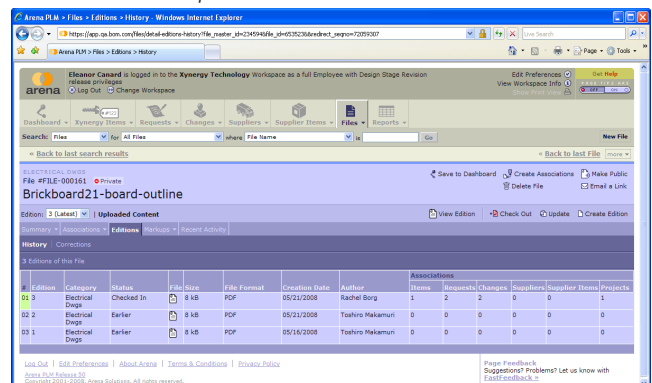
Arena PLM » Files » Editions » History - Windows Internet Explorer

https://app.qa.bom.com/files/detail-editions-history?file_master_id=2345946file_id=6535236&redirect_seqno=72059307

Live Search

Arena PLM > Files > Editions > History

Page • Tools •

arena

Eleanor Canard is logged in to the Xynergy Technology Workspace as a full Employee with Design Stage Revision release privileges
Log Out Change Workspace

Edit Preferences
View Workspace Info
Show Print View

Get Help
OFF

Dashboard • Xynergy Items • Requests • Changes • Suppliers • Supplier Items • Files • Reports •

Search: Files for All Files where File Name is Go

New File

« Back to last search results

« Back to last File more

ELECTRICAL DWGS
File #FILE-000161 Private
Brickboard21-board-outline

Save to Dashboard
Create Associations
Delete File
Make Public
Email a Link

Edition: 3 (Latest) | Uploaded Content

View Edition Check Out Update Create Edition

Summary • Associations • Editions Markups • Recent Activity

History Corrections

3 Editions of this File

| # | Edition | Category | Status | File | Size | File Format | Creation Date | Author | Items | Requests | Changes | Suppliers | Supplier Items | Projects |
|---|---|---|---|---|---|---|---|---|---|---|---|---|---|---|
| 01 | 3 | Electrical Dwgs | Checked In | | 8 kB | PDF | 05/21/2008 | Rachel Borg | 1 | 2 | 2 | 0 | 0 | 1 |
| 02 | 2 | Electrical Dwgs | Earlier | | 8 kB | PDF | 05/21/2008 | Toshiro Makamuri | 0 | 0 | 0 | 0 | 0 | 0 |
| 03 | 1 | Electrical Dwgs | Earlier | | 8 kB | PDF | 05/16/2008 | Toshiro Makamuri | 0 | 0 | 0 | 0 | 0 | 0 |

Log Out | Edit Preferences | About Arena | Terms & Conditions | Privacy Policy
Arena PLM Release 50
Copyright 2001-2008, Arena Solutions. All rights reserved.

Page Feedback
Suggestions? Problems? Let us know with FastFeedback »